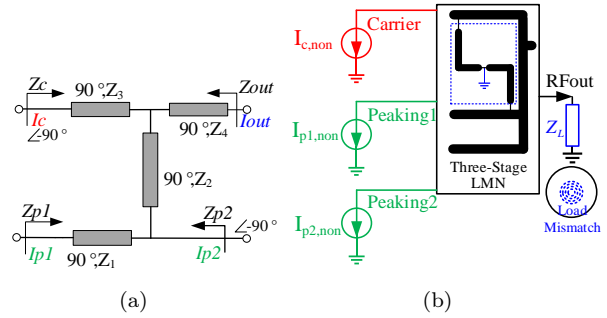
Zc
90 °,Z$_3$
Zout
Ic
∠90 °
90 °,Z$_4$
Iout
90 °,Z$_2$
Zp1
Zp2
∠-90 °
Ip1
90 °,Z$_1$
Ip2
(a)

I$_{c,non}$
Carrier
I$_{p1,non}$
Peaking1
I$_{p2,non}$
Peaking2
Three-Stage LMN
RFout
$Z_L$
Load Mismatch
(b)